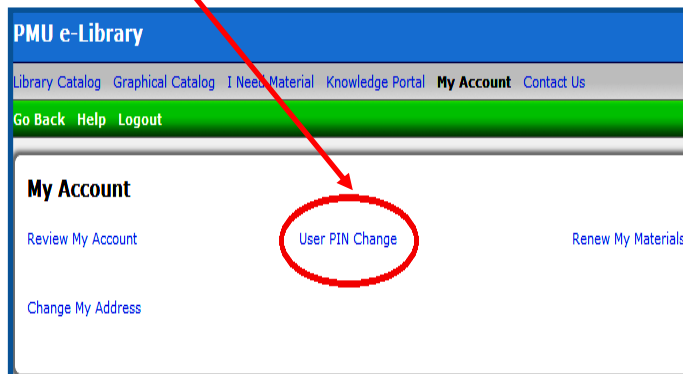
PMU e-Library

Library Catalog Graphical Catalog I Need Material Knowledge Portal My Account Contact Us

Go Back Help Logout

My Account

Review My Account

User PIN Change

Renew My Materials

Change My Address